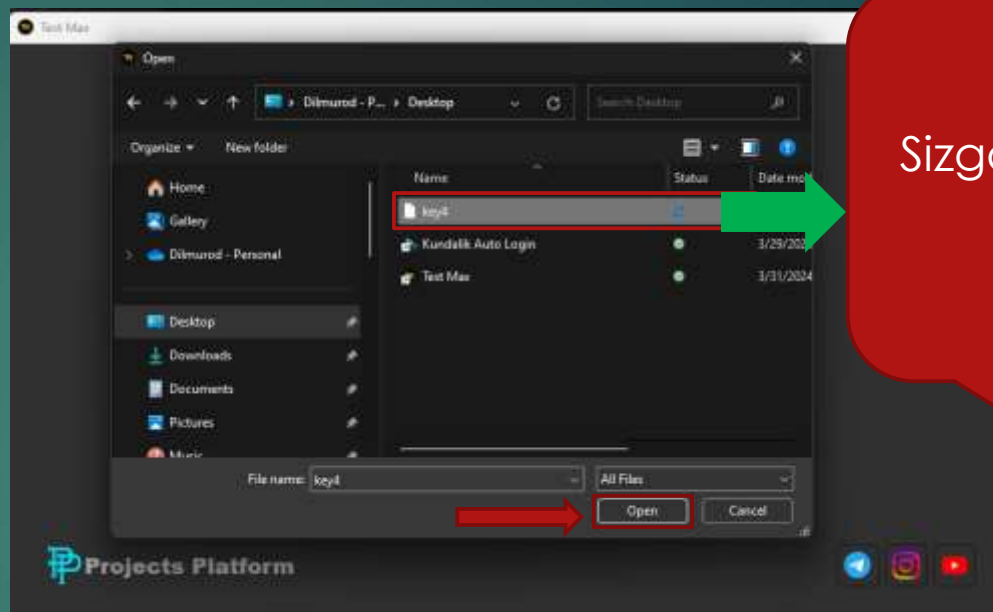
Test Max

Open

Dilmurod - P... › Desktop

Search Desktop

Organize ▾ New folder

Home
Gallery
Dilmurod - Personal
Desktop
Downloads
Documents
Pictures
Music

| Name | Status | Date mo |
|---|---|---|
| key4 | | |
| Kundalik Auto Login | | 3/29/202 |
| Test Max | | 3/31/2024 |

File name: key4

All Files

Open Cancel

Projects Platform

Sizga